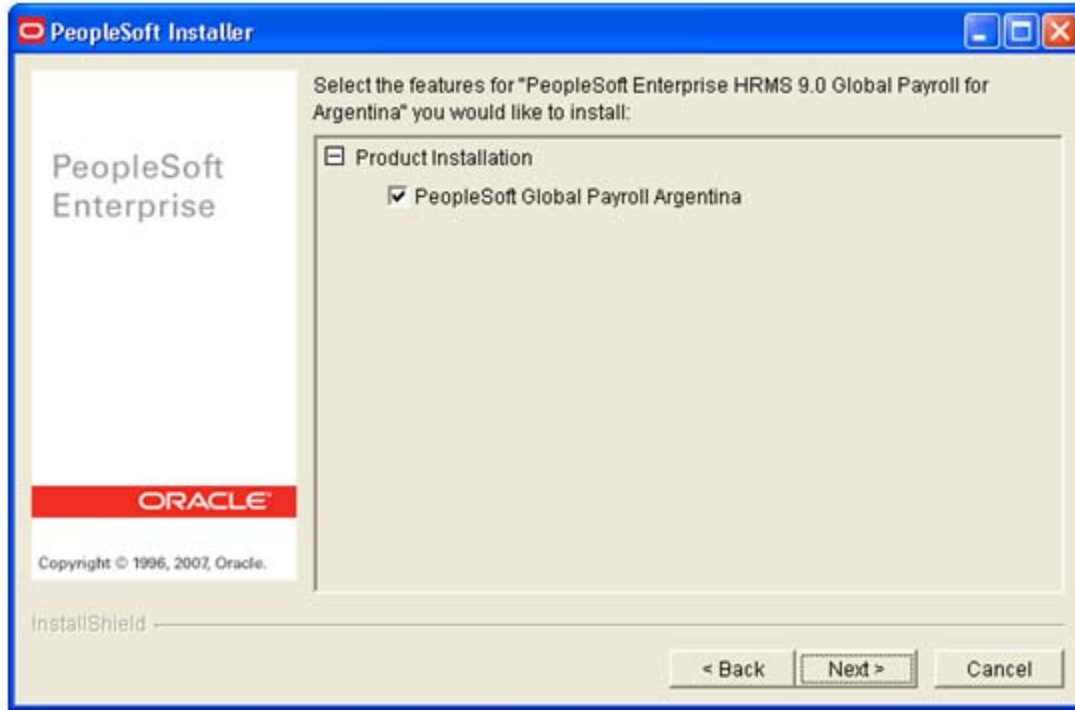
PeopleSoft Installer

PeopleSoft Enterprise

ORACLE

Copyright © 1996, 2007, Oracle.

Select the features for "PeopleSoft Enterprise HRMS 9.0 Global Payroll for Argentina" you would like to install:

Product Installation

PeopleSoft Global Payroll Argentina

InstallShield

< Back

Next >

Cancel